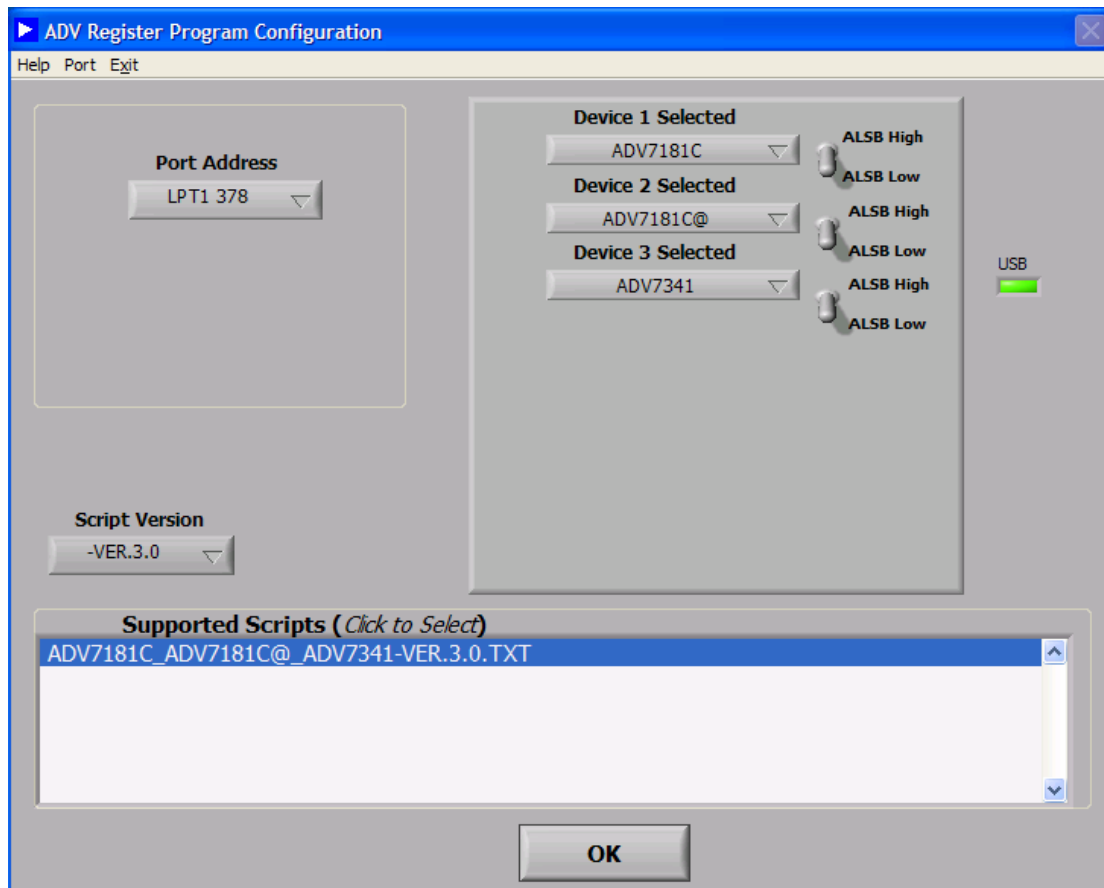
ADV Register Program Configuration

Help Port Exit

Port Address

LPT1 378

Device 1 Selected

ADV7181C

ALSB High

ALSB Low

Device 2 Selected

ADV7181C@

ALSB High

ALSB Low

Device 3 Selected

ADV7341

ALSB High

ALSB Low

USB

Script Version

-VER.3.0

Supported Scripts (Click to Select)

ADV7181C_ADV7181C@_ADV7341-VER.3.0.TXT

OK